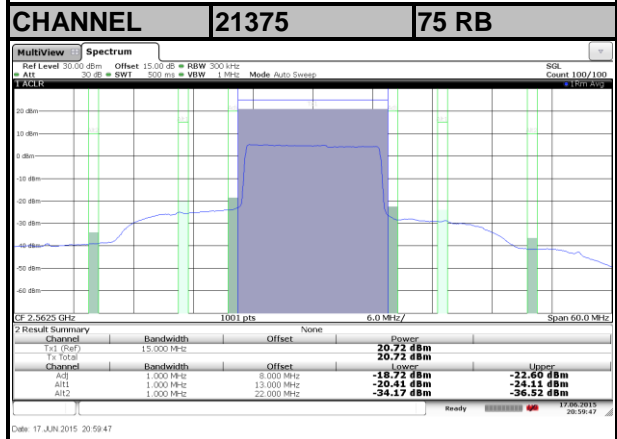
| CHANNEL | 21375 | 75 RB |
|---|---|---|

MultiView | Spectrum

Ref Level 30.00 dBm Offset 15.00 dB ● RBW 300 kHz
● Att 30 dB ● SWT 500 ms ● VBW 1 MHz Mode Auto Sweep

SGL
Count 100/100

1 ACLR

● 1Rm Avg

20 dBm
10 dBm
0 dBm
-10 dBm
-20 dBm
-30 dBm
-40 dBm
-50 dBm
-60 dBm

CF 2.5625 GHz | 1001 pts | 6.0 MHz/ | Span 60.0 MHz

2 Result Summary

None

| Channel | Bandwidth | Offset | Power | |
|---|---|---|---|---|
| Tx1 (Ref) | 15.000 MHz | | 20.72 dBm | |
| Tx Total | | | 20.72 dBm | |
| Channel | Bandwidth | Offset | Lower | Upper |
| Adj | 1.000 MHz | 8.000 MHz | -18.72 dBm | -22.60 dBm |
| Alt1 | 1.000 MHz | 13.000 MHz | -20.41 dBm | -24.11 dBm |
| Alt2 | 1.000 MHz | 22.000 MHz | -34.17 dBm | -36.52 dBm |

Ready

17.06.2015
20:59:47

Date: 17.JUN.2015 20:59:47